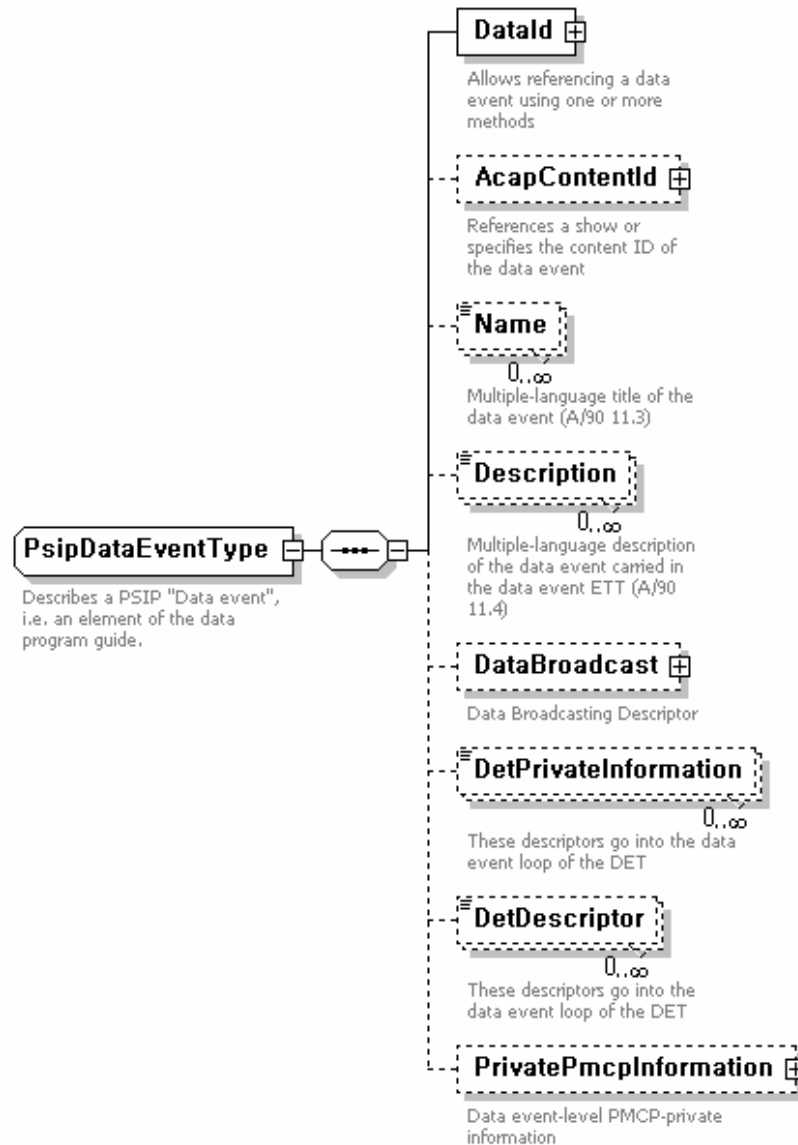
PsipDataEventType

Describes a PSIP "Data event", i.e. an element of the data program guide.

DataId

Allows referencing a data event using one or more methods

AcapContentId

References a show or specifies the content ID of the data event

Name

$0..\infty$

Multiple-language title of the data event (A/90 11.3)

Description

$0..\infty$

Multiple-language description of the data event carried in the data event ETT (A/90 11.4)

DataBroadcast

Data Broadcasting Descriptor

DetPrivateInformation

$0..\infty$

These descriptors go into the data event loop of the DET

DetDescriptor

$0..\infty$

These descriptors go into the data event loop of the DET

PrivatePmcpInformation

Data event-level PMCP-private information